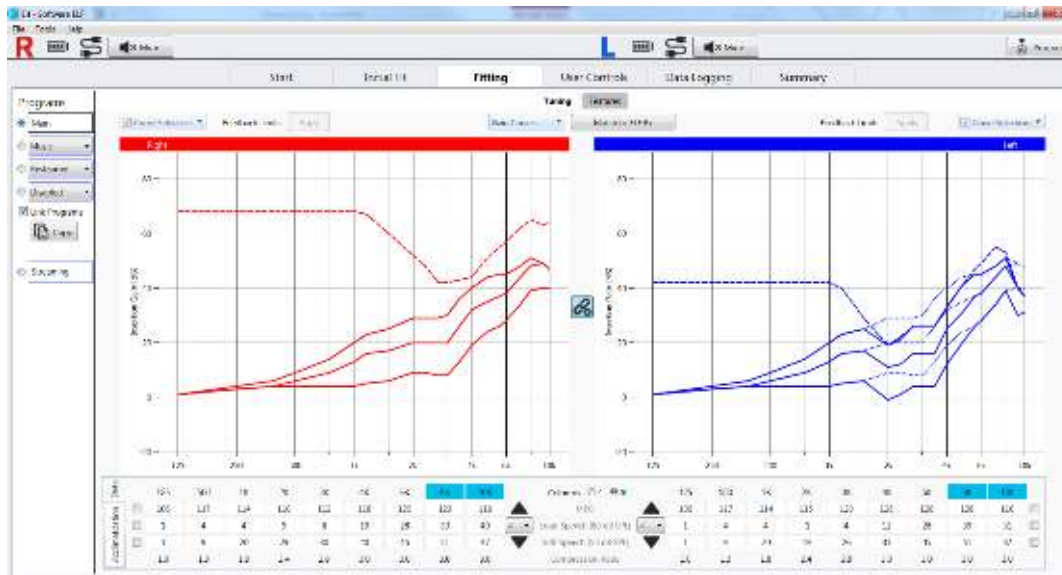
EH - Software ELF
File Tools Help
R
L
Start
Initial Fit
Fitting
User Controls
Data Logging
Summary
Programs
Main
Music
Restaurant
Unsettled
Link Programs
Copy
Streaming
Tuning
Template
Right
Left
Feedback Limit
Feedback Limit
Insertion Gain (dB)
Insertion Gain (dB)
40
30
20
10
0
-10
40
30
20
10
0
-10
125
250
500
1k
2k
4k
8k
125
250
500
1k
2k
4k
8k
Columns
MPO
Level Speech (65 dB SPL)
Soft Speech (55 dB SPL)
Compression Ratio
Adjustments
Data
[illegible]